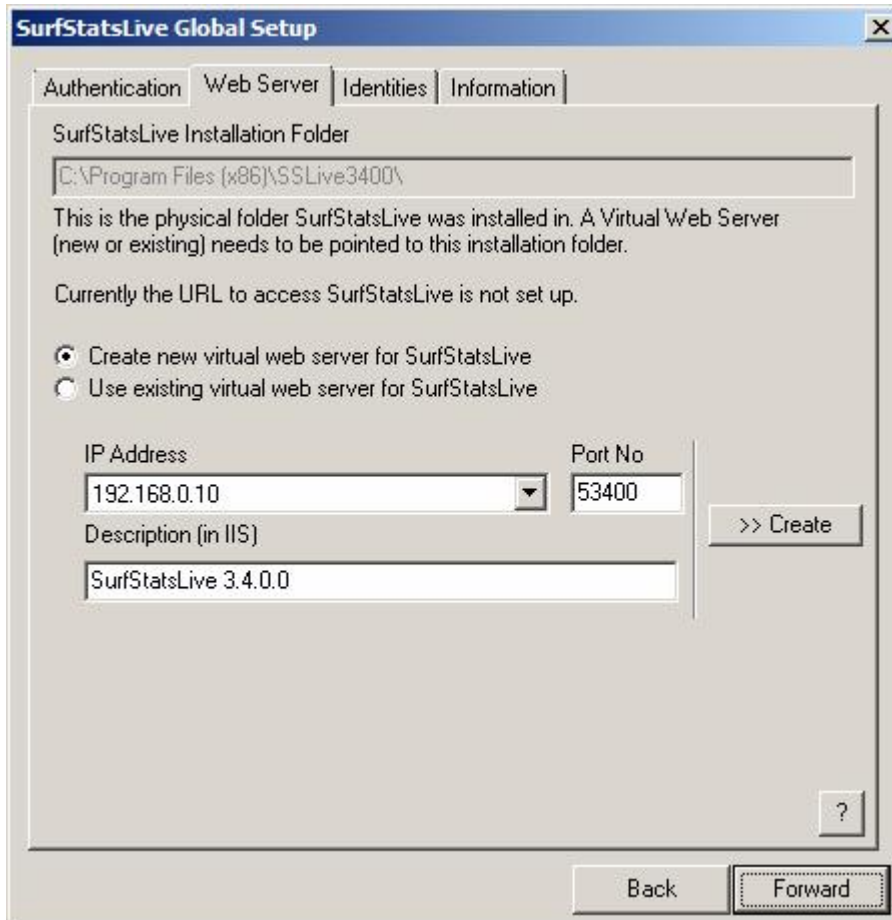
SurfStatsLive Global Setup

Authentication | Web Server | Identities | Information

SurfStatsLive Installation Folder

C:\Program Files (x86)\SSLive3400\

This is the physical folder SurfStatsLive was installed in. A Virtual Web Server (new or existing) needs to be pointed to this installation folder.

Currently the URL to access SurfStatsLive is not set up.

Create new virtual web server for SurfStatsLive
Use existing virtual web server for SurfStatsLive

IP Address
192.168.0.10

Port No
53400

Description (in IIS)
SurfStatsLive 3.4.0.0

>> Create

?

Back
Forward